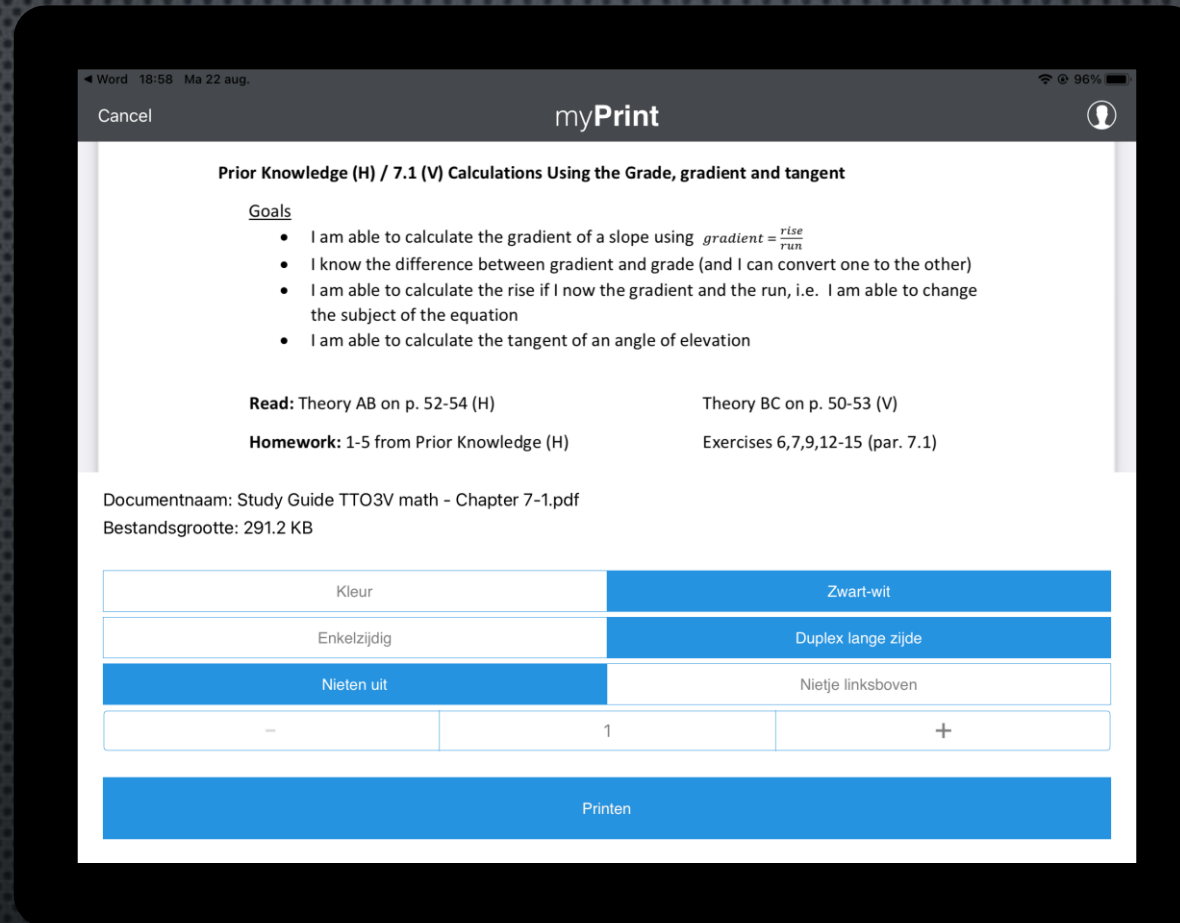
◀ Word 18:58 Ma 22 aug.

96%

Cancel

myPrint

Prior Knowledge (H) / 7.1 (V) Calculations Using the Grade, gradient and tangent

Goals

- I am able to calculate the gradient of a slope using $gradient = \frac{rise}{run}$
- I know the difference between gradient and grade (and I can convert one to the other)
- I am able to calculate the rise if I now the gradient and the run, i.e. I am able to change the subject of the equation
- I am able to calculate the tangent of an angle of elevation

**Read:** Theory AB on p. 52-54 (H)

Theory BC on p. 50-53 (V)

**Homework:** 1-5 from Prior Knowledge (H)

Exercises 6,7,9,12-15 (par. 7.1)

Documentnaam: Study Guide TTO3V math - Chapter 7-1.pdf
Bestandsgrootte: 291.2 KB

| Kleur | Zwart-wit |
|---|---|
| Enkelzijdig | Duplex lange zijde |
| Nieten uit | Nietje linksboven |

| - | 1 | + |
|---|---|---|

Printen